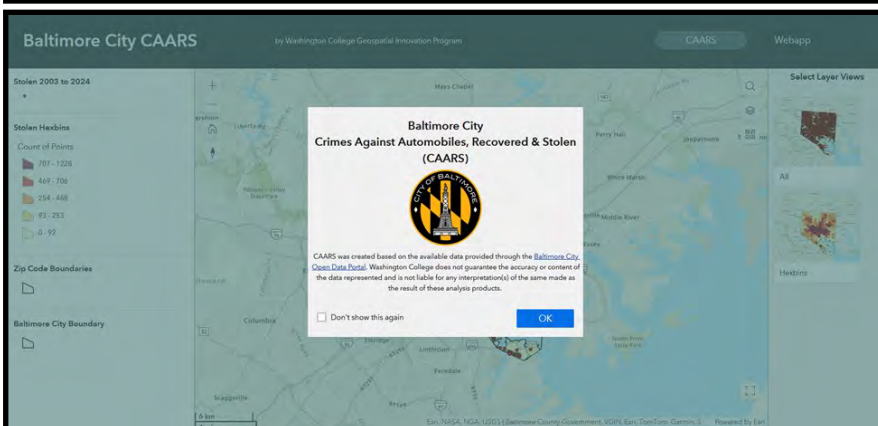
Baltimore City CAARS

by Washington College Geospatial Innovation Program

CAARS

Webapp

Stolen 2003 to 2024

Stolen Hexbins

Count of Points

707 - 1226

469 - 706

254 - 468

93 - 253

0 - 92

Zip Code Boundaries

Baltimore City Boundary

Select Layer Views

All

Hexbins

Baltimore City
Crimes Against Automobiles, Recovered & Stolen
(CAARS)

CITY OF BALTIMORE

CAARS was created based on the available data provided through the Baltimore City Open Data Portal. Washington College does not guarantee the accuracy or content of the data represented and is not liable for any interpretation(s) of the same made as the result of these analysis products.

Don't show this again

OK

Mays Chapel

Perry Hall

White Marsh

Middle River

Essex

Columbia

Linthicum

Ferndale

Scaggsville

6 km

Esri, NASA, NGA, USGS | Baltimore County Government, VGIN, Esri, TomTom, Garmin, S...

Powered by Esri